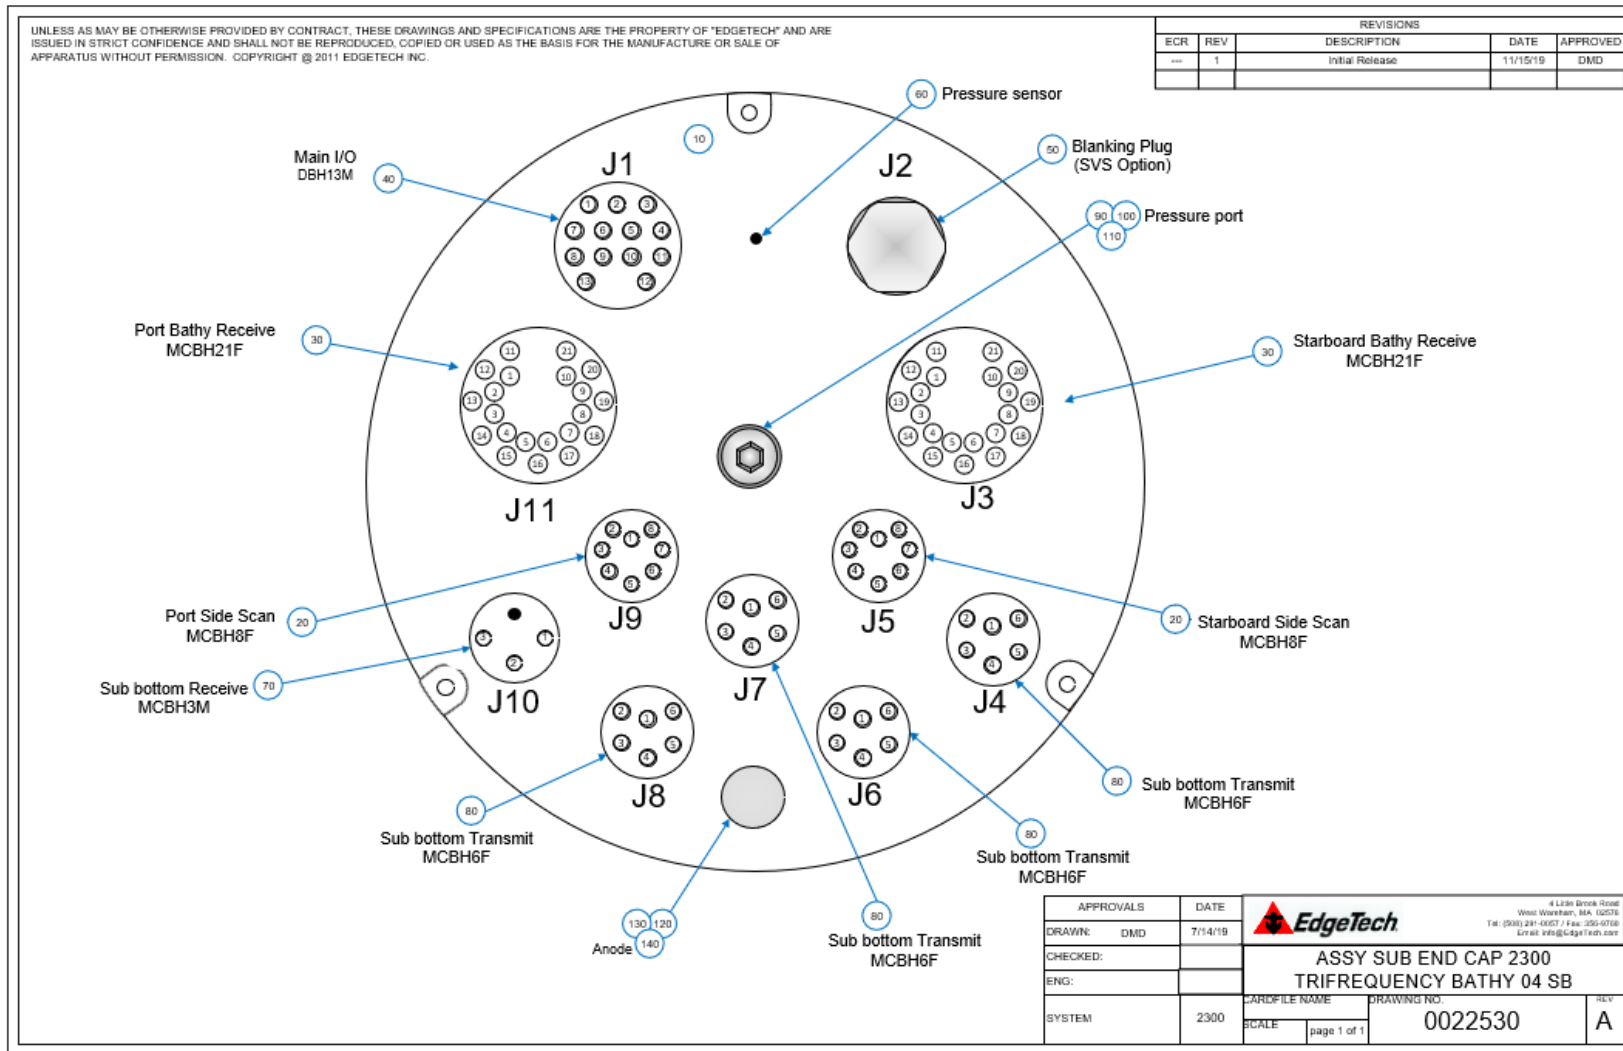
UNLESS AS MAY BE OTHERWISE PROVIDED BY CONTRACT, THESE DRAWINGS AND SPECIFICATIONS ARE THE PROPERTY OF "EDGETECH" AND ARE ISSUED IN STRICT CONFIDENCE AND SHALL NOT BE REPRODUCED, COPIED OR USED AS THE BASIS FOR THE MANUFACTURE OR SALE OF APPARATUS WITHOUT PERMISSION. COPYRIGHT @ 2011 EDGETECH INC.

| REVISIONS | | | | |
|---|---|---|---|---|
| ECR | REV | DESCRIPTION | DATE | APPROVED |
| --- | 1 | Initial Release | 11/15/19 | DMD |

60 Pressure sensor
10
Main I/O DBH13M 40
J1
1 2 3 7 6 5 4 8 9 10 11 13 12
J2
50 Blanking Plug (SVS Option)
90 100 110 Pressure port
Port Bathy Receive MCBH21F 30
30 Starboard Bathy Receive MCBH21F
11 21 12 1 10 20 2 9 13 19 3 8 14 4 7 18 5 6 15 16 17
J11
J3
J9
J5
Port Side Scan MCBH8F 20
20 Starboard Side Scan MCBH8F
Sub bottom Receive MCBH3M 70
J10
J7
J4
J8
J6
80 Sub bottom Transmit MCBH6F
80 Sub bottom Transmit MCBH6F
80 Sub bottom Transmit MCBH6F
80 Sub bottom Transmit MCBH6F
80 Sub bottom Transmit MCBH6F
130 120 140 Anode

| APPROVALS | | DATE |
|---|---|---|
| DRAWN: | DMD | 7/14/19 |
| CHECKED: | | |
| ENG: | | |
| SYSTEM | 2300 | |

EdgeTech
4 Little Brook Road West Wareham, MA 02576 Tel: (508) 291-0057 / Fax: 350-0760 Email: info@EdgeTech.com
ASSY SUB END CAP 2300 TRIFREQUENCY BATHY 04 SB
CARDFILE NAME
DRAWING NO. 0022530
REV A
SCALE
page 1 of 1